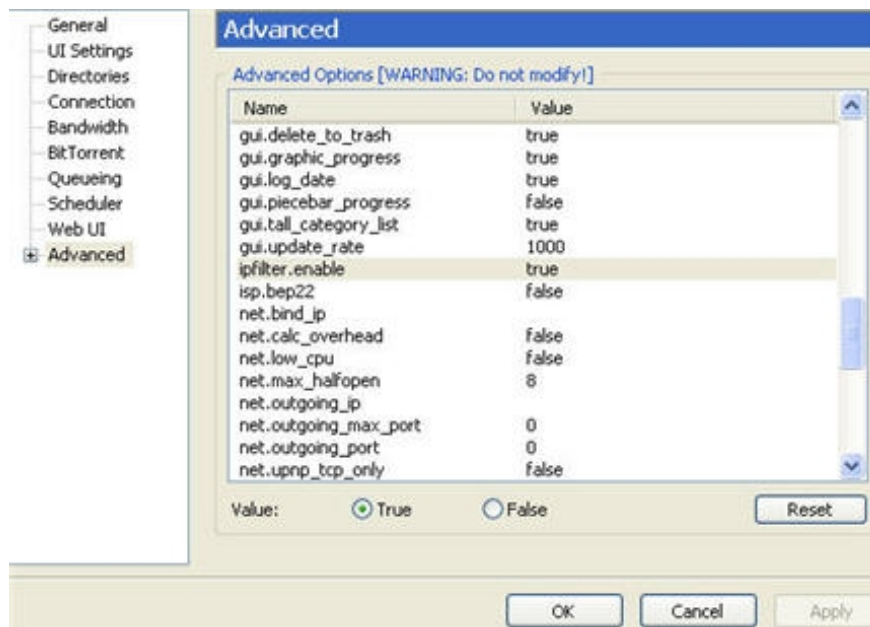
General
UI Settings
Directories
Connection
Bandwidth
BitTorrent
Queueing
Scheduler
Web UI
Advanced

Advanced

Advanced Options [WARNING: Do not modify!]

| Name | Value |
|---|---|
| gui.delete_to_trash | true |
| gui.graphic_progress | true |
| gui.log_date | true |
| gui.piecebar_progress | false |
| gui.tall_category_list | true |
| gui.update_rate | 1000 |
| ipfilter.enable | true |
| isp.bep22 | false |
| net.bind_ip | |
| net.calc_overhead | false |
| net.low_cpu | false |
| net.max_halfopen | 8 |
| net.outgoing_ip | |
| net.outgoing_max_port | 0 |
| net.outgoing_port | 0 |
| net.upnp_tcp_only | false |

Value: True False Reset

OK Cancel Apply